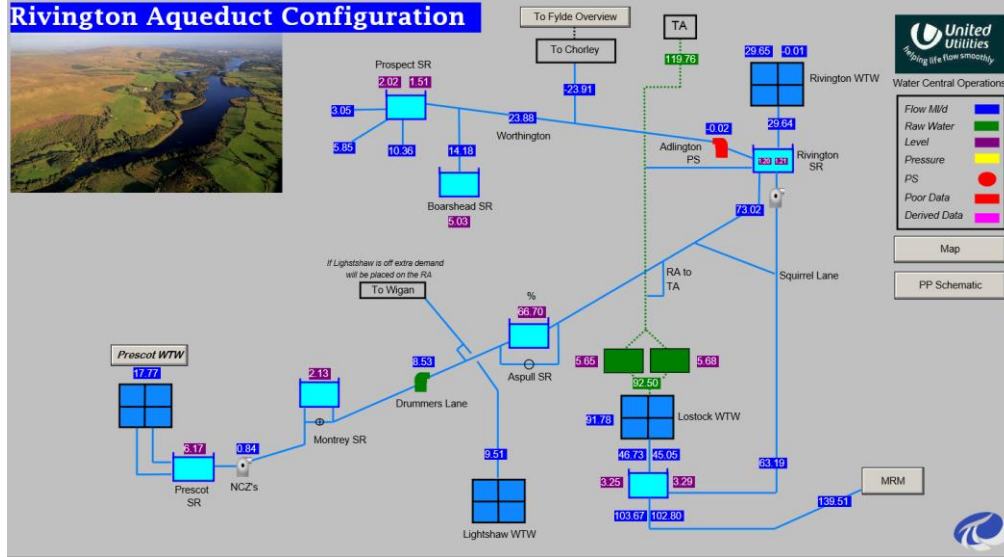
Rivington Aqueduct Configuration

To Fylde Overview

To Chorley

TA

United Utilities
helping life flow smoothly

Water Central Operations

| Flow Ml/d | |
|---|---|
| Raw Water | |
| Level | |
| Pressure | |
| PS | |
| Poor Data | |
| Derived Data | |

Map

PP Schematic

Prospect SR
2.02 1.51
3.05
5.85
10.36
14.18
Boarshead SR
5.03
23.88
Worthington
-23.91
119.76
29.65 -0.01
Rivington WTW
29.64
-0.02
Adlington PS
Rivington SR
1.20 1.21
73.02
RA to TA
Squirrel Lane

If Lightshaw is off extra demand will be placed on the RA
To Wigan
%
66.70
Aspull SR
8.53
Drummers Lane
2.13
Montrey SR
Prescot WTW
17.77
6.17
0.84
Prescot SR
NCZ's
9.51
Lightshaw WTW
5.65
5.68
92.50
91.78
Lostock WTW
46.73 45.05
3.25 3.29
103.67 102.80
83.19
MRM
139.51